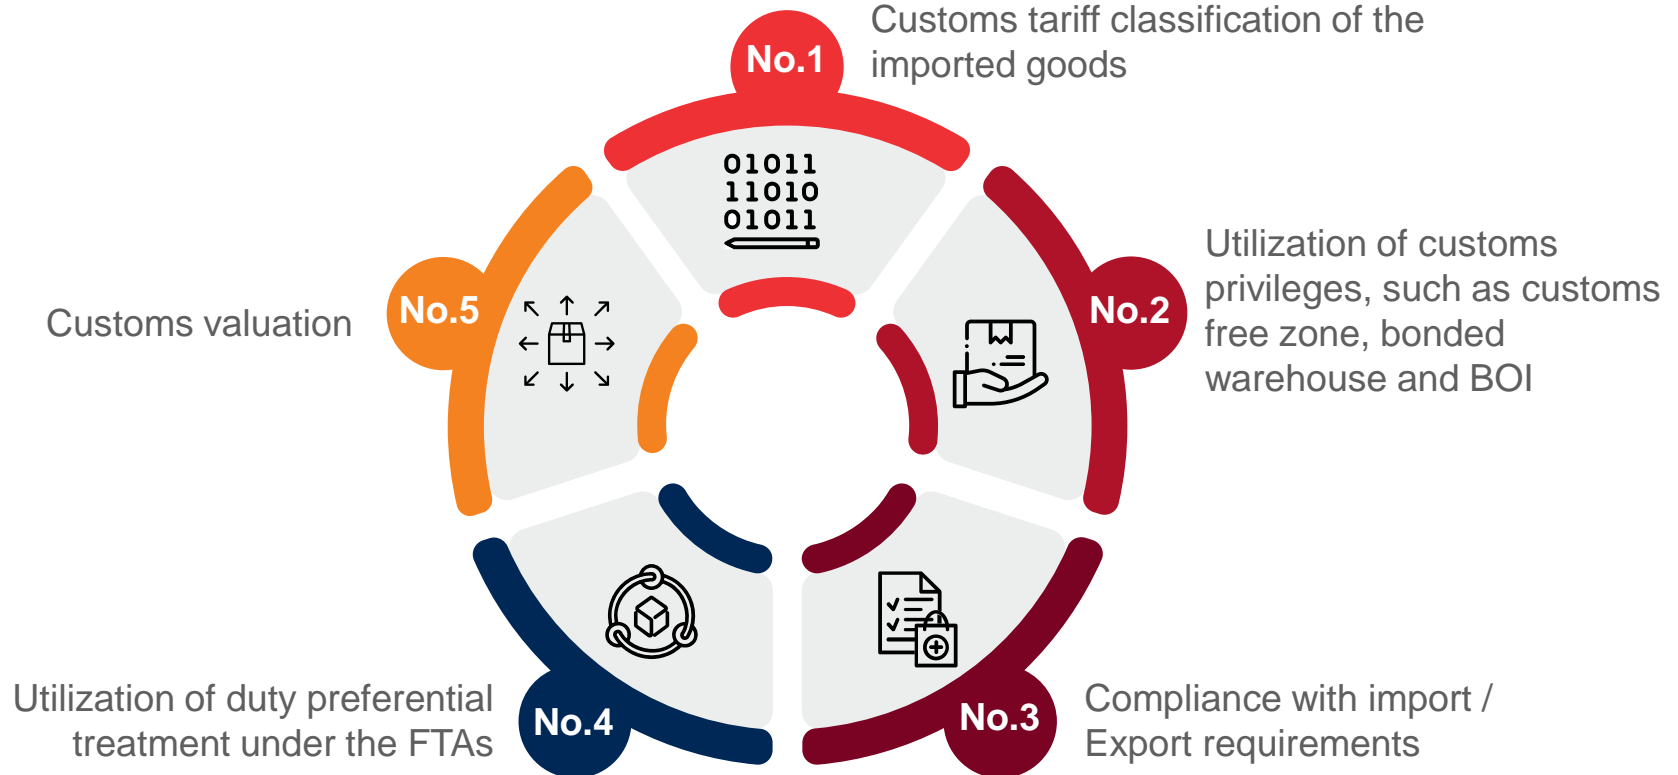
No.1
Customs tariff classification of the imported goods

01011
11010
01011

No.2
Utilization of customs privileges, such as customs free zone, bonded warehouse and BOI

No.3
Compliance with import / Export requirements

No.4
Utilization of duty preferential treatment under the FTAs

No.5
Customs valuation